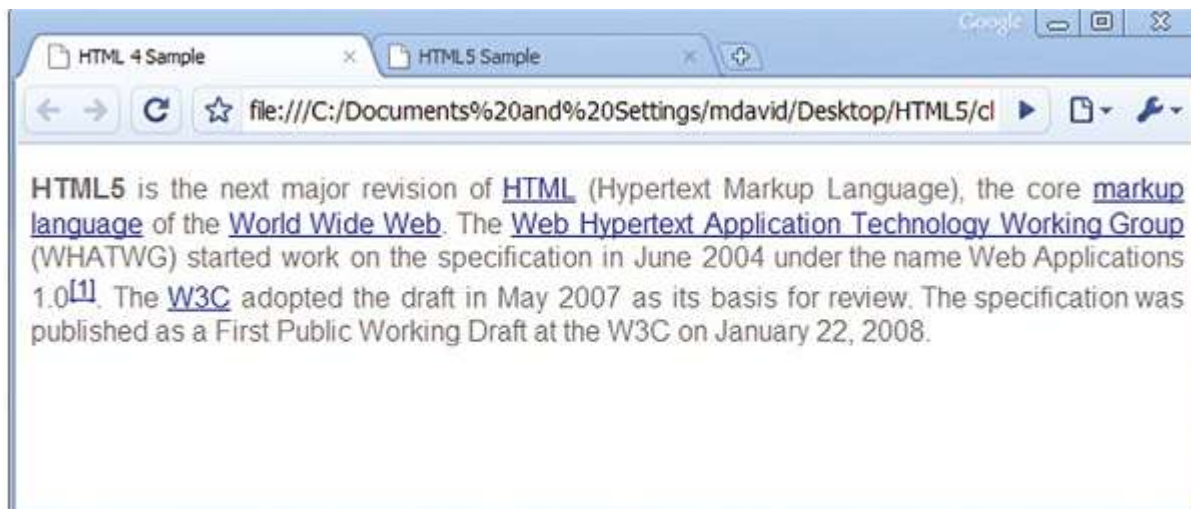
Google

HTML 4 Sample ×

HTML5 Sample ×

file:///C:/Documents%20and%20Settings/mdavid/Desktop/HTML5/cl

**HTML5** is the next major revision of HTML (Hypertext Markup Language), the core markup language of the World Wide Web. The Web Hypertext Application Technology Working Group (WHATWG) started work on the specification in June 2004 under the name Web Applications 1.0[1]. The W3C adopted the draft in May 2007 as its basis for review. The specification was published as a First Public Working Draft at the W3C on January 22, 2008.